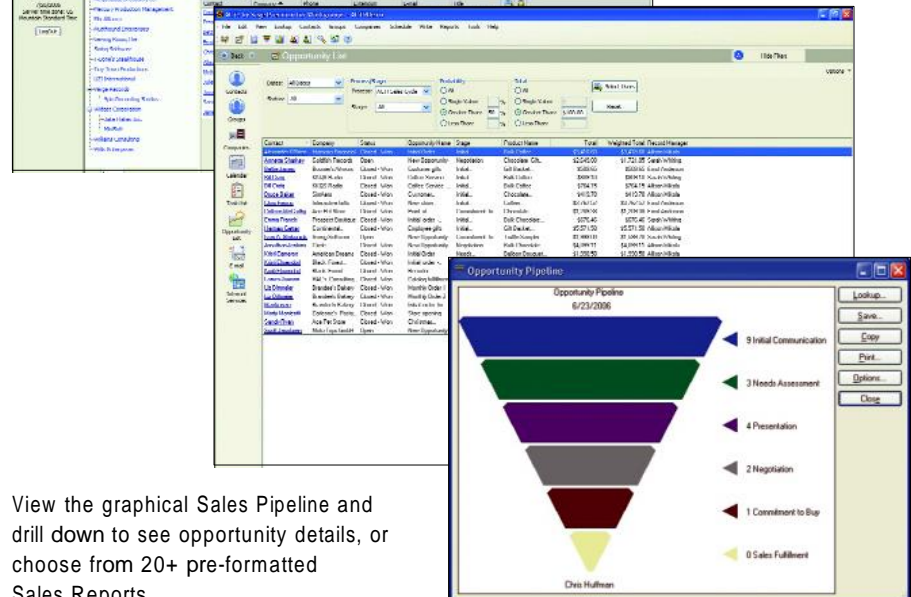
Opportunity List

Contact | Company | Status | Opportunity Name | Stage | Product Name | Total | Weighted Total | Record Manager

Opportunity Pipeline

Opportunity Pipeline
6/23/2006

9 Initial Communication

3 Needs Assessment

4 Presentation

2 Negotiation

1 Commitment to Buy

0 Sales Fulfillment

Chris Huffman

Lookup...
Save...
Copy
Print...
Options...
Close

View the graphical Sales Pipeline and drill down to see opportunity details, or choose from 20+ pre-formatted Sales Reports.